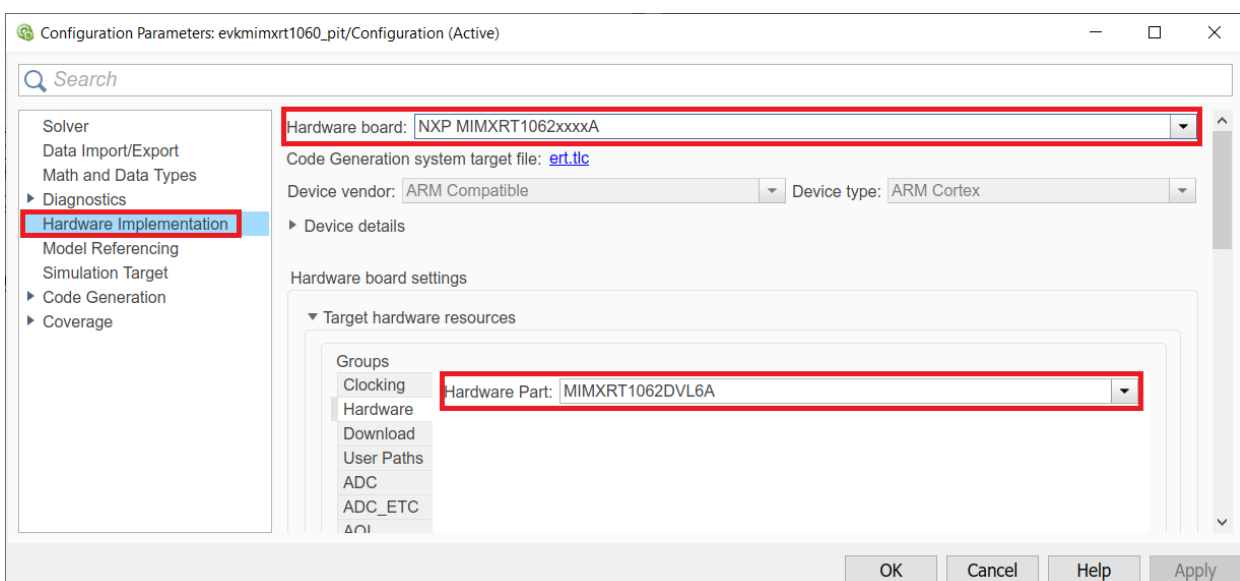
Configuration Parameters: evkmimxrt1060_pit/Configuration (Active)

Search

Solver
Data Import/Export
Math and Data Types
Diagnostics
Hardware Implementation
Model Referencing
Simulation Target
Code Generation
Coverage

Hardware board: NXP MIMXRT1062xxxxA
Code Generation system target file: ert.tlc
Device vendor: ARM Compatible
Device type: ARM Cortex
Device details

Hardware board settings
Target hardware resources
Groups
Clocking
Hardware
Download
User Paths
ADC
ADC_ETC
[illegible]

Hardware Part: MIMXRT1062DVL6A

OK
Cancel
Help
Apply